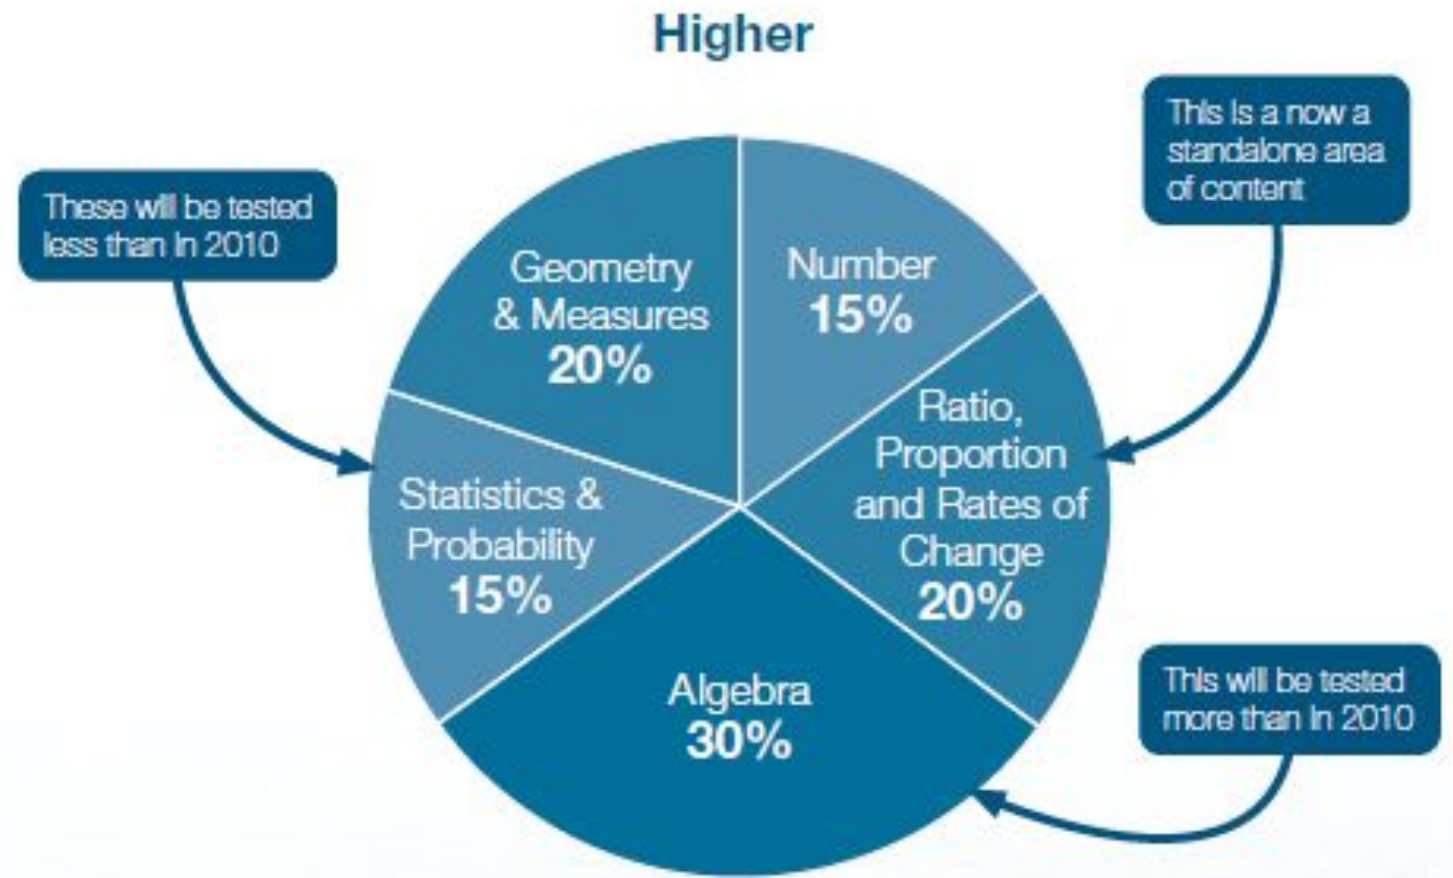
Higher

These will be tested less than in 2010

This is a now a standalone area of content

Geometry & Measures 20%

Number 15%

Ratio, Proportion and Rates of Change 20%

Statistics & Probability 15%

Algebra 30%

This will be tested more than in 2010